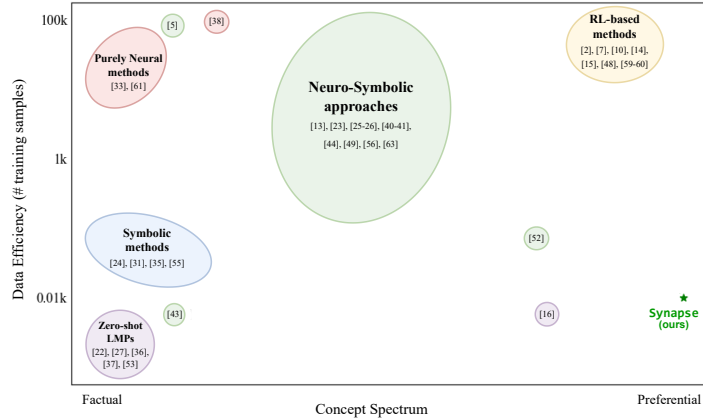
100k

1k

0.01k

Data Efficiency (# training samples)

[5]

[38]

Purely Neural methods
[33], [61]

Neuro-Symbolic approaches
[13], [23], [25-26], [40-41], [44], [49], [56], [63]

RL-based methods
[2], [7], [10], [14], [15], [48], [59-60]

Symbolic methods
[24], [31], [35], [55]

[52]

[43]

[16]

Zero-shot LMPs
[22], [27], [36], [37], [53]

Synapse (ours)

Factual

Concept Spectrum

Preferential